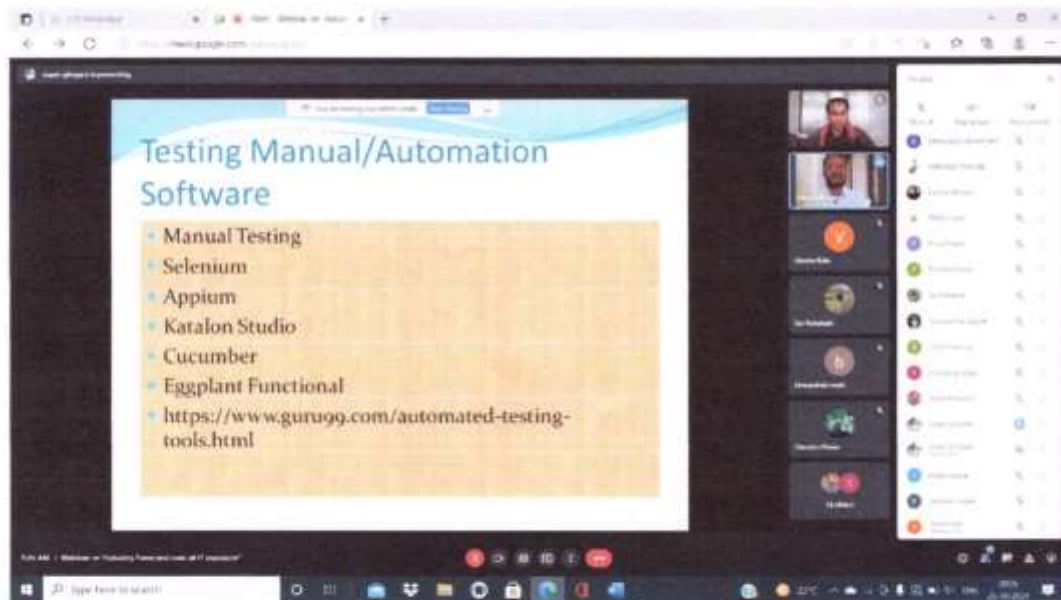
meet.google.com

Testing Manual/Automation Software

- Manual Testing
- Selenium
- Appium
- Katalon Studio
- Cucumber
- Eggplant Functional
- https://www.guru99.com/automated-testing-tools.html

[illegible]

Type here to search